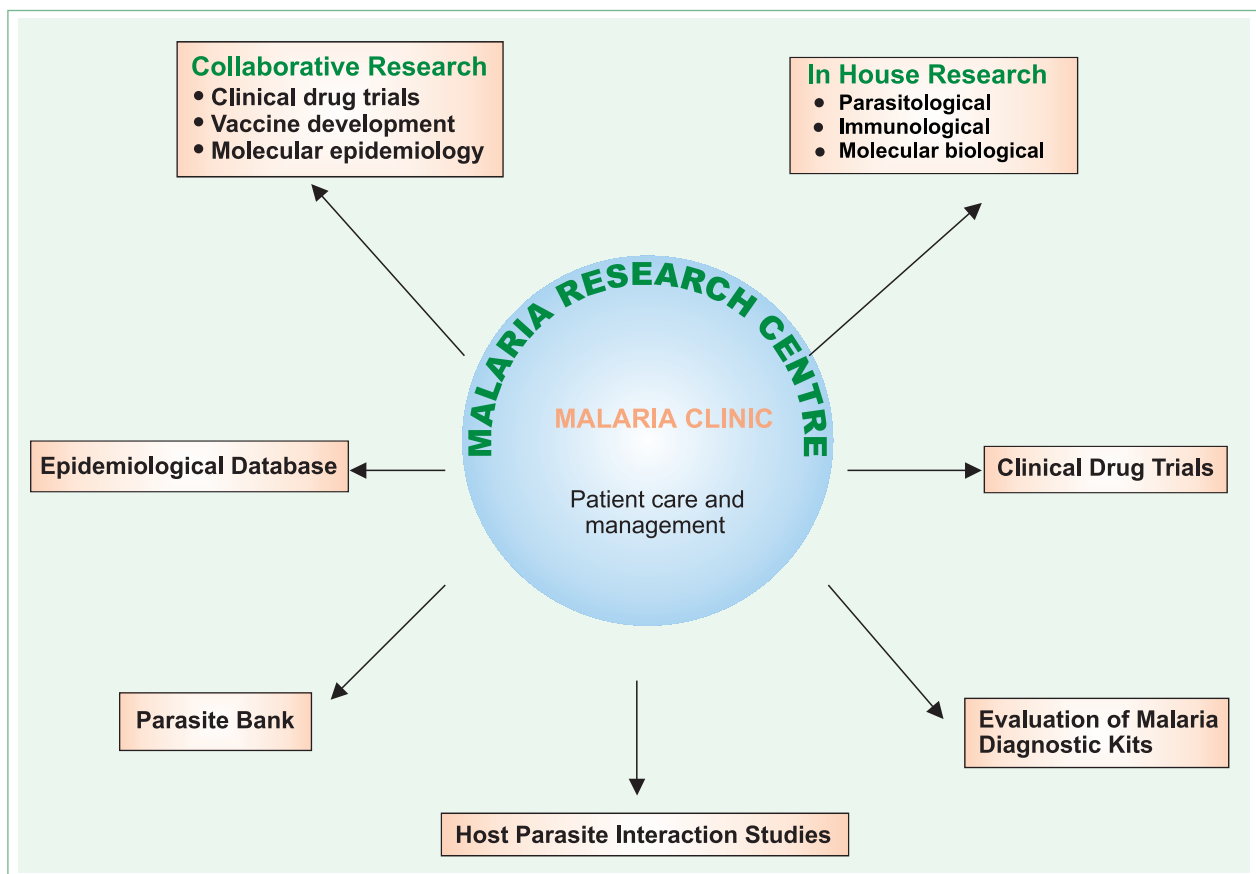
Collaborative Research
• Clinical drug trials
• Vaccine development
• Molecular epidemiology

In House Research
• Parasitological
• Immunological
• Molecular biological

MALARIA RESEARCH CENTRE

MALARIA CLINIC

Patient care and management

Epidemiological Database

Clinical Drug Trials

Parasite Bank

Evaluation of Malaria Diagnostic Kits

Host Parasite Interaction Studies